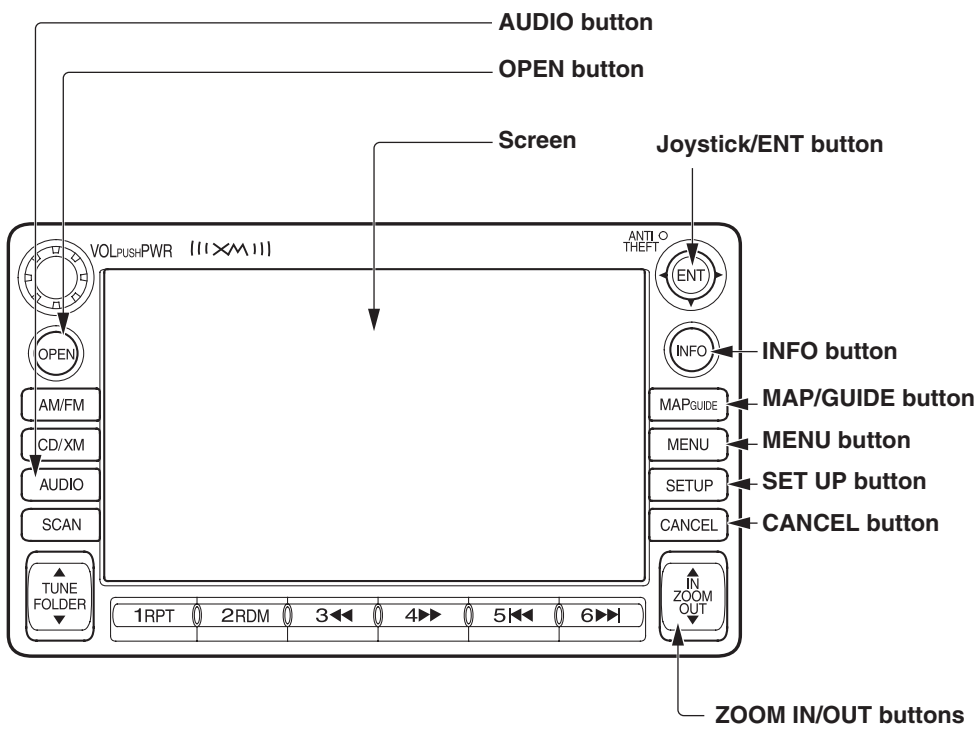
AUDIO button

OPEN button

Screen

Joystick/ENT button

VOL PUSH PWR

XM

ANTI THEFT

ENT

OPEN

INFO

INFO button

AM/FM

CD/XM

AUDIO

SCAN

MAP GUIDE

MAP/GUIDE button

MENU

MENU button

SETUP

SET UP button

CANCEL

CANCEL button

TUNE FOLDER

1RPT

2RDM

3◀◀

4▶▶

5|◀◀

6▶▶|

IN ZOOM OUT

ZOOM IN/OUT buttons